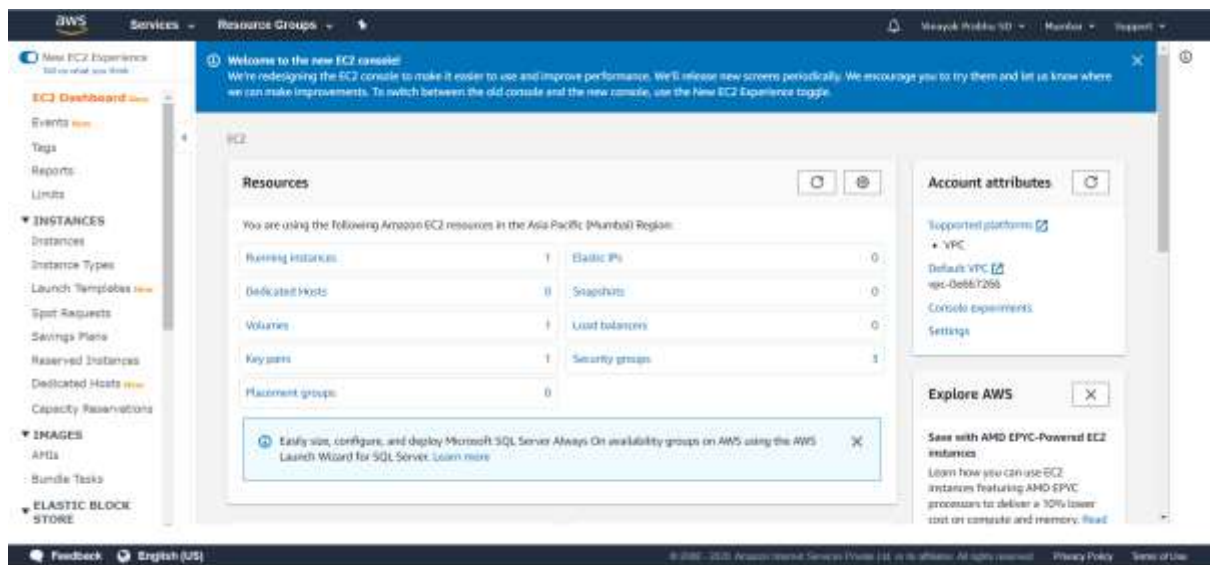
aws Services Resource Groups

Vinayak Prabhu SD Mumbai Support

New EC2 Experience
Tell us what you think

EC2 Dashboard New
Events New
Tags
Reports
Limits
▼ INSTANCES
Instances
Instance Types
Launch Templates New
Spot Requests
Savings Plans
Reserved Instances
Dedicated Hosts New
Capacity Reservations
▼ IMAGES
AMIs
Bundle Tasks
▼ ELASTIC BLOCK STORE

Welcome to the new EC2 console!
We're redesigning the EC2 console to make it easier to use and improve performance. We'll release new screens periodically. We encourage you to try them and let us know where we can make improvements. To switch between the old console and the new console, use the New EC2 Experience toggle.

EC2

Resources

You are using the following Amazon EC2 resources in the Asia Pacific (Mumbai) Region:

| | | | |
|---|---|---|---|
| Running instances | 1 | Elastic IPs | 0 |
| Dedicated Hosts | 0 | Snapshots | 0 |
| Volumes | 1 | Load balancers | 0 |
| Key pairs | 1 | Security groups | 1 |
| Placement groups | 0 | | |

Easily size, configure, and deploy Microsoft SQL Server Always On availability groups on AWS using the AWS Launch Wizard for SQL Server. Learn more

Account attributes

Supported platforms
• VPC
Default VPC
vpc-0e667266
Console experiments
Settings

Explore AWS

Save with AMD EPYC-Powered EC2 instances
Learn how you can use EC2 instances featuring AMD EPYC processors to deliver a 10% lower cost on compute and memory. Read

Feedback English (US)

© 2008 - 2020, Amazon Internet Services Private Ltd. or its affiliates. All rights reserved. Privacy Policy Terms of Use